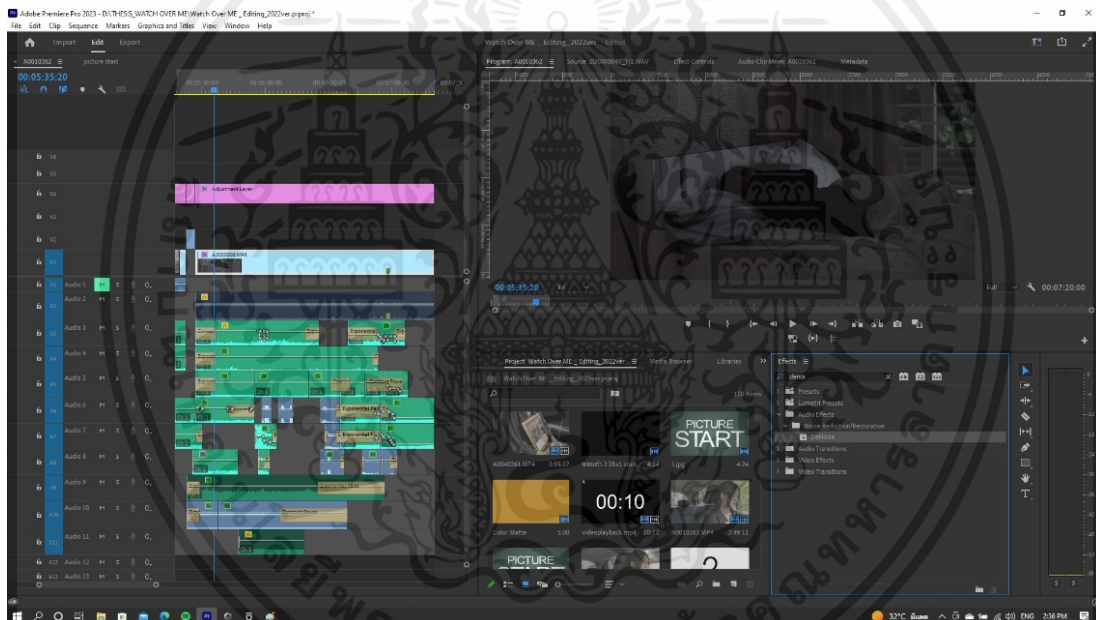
Adobe Premiere Pro 2023 - D:\THESIS_WATCH OVER ME\Watch Over ME _Editing_2022ver.prproj *

File Edit Clip Sequence Markers Graphics and Titles View Window Help

Import Edit Export

Watch Over ME _Editing_2022ver - Edited

A0010362 ≡ picture start

00:05:35:20

Program: A0010362 ≡ Source: ZOOM0001_Tr1.WAV Effect Controls Audio Clip Mixer: A0010362 Metadata

Adjustment Layer

A0010006.MP4

Audio 1 M S
Audio 2 M S
Audio 3 M S
Audio 4 M S
Audio 5 M S
Audio 6 M S
Audio 7 M S
Audio 8 M S
Audio 9 M S
Audio 10 M S
Audio 11 M S
Audio 12 M S
Audio 13 M S

Exponential Fade
Exponential Fade
Exponential Fade

00:05:35:20 Fit Full 00:07:20:00

Project: Watch Over ME _Editing_2022ver ≡ Media Browser Libraries >>

Watch Over ME _Editing_2022ver.prproj

110 items

PICTURE START

A0040363.MP4 2:45:17 ทดสอบ 2.38x1 stan... 4:24 1.jpg 4:24

00:10

Color Matte 5:00 videoplayback.mp4 10:12 A0010362.MP4 3:49:13

PICTURE

Effects ≡

denoi

Presets
Lumetri Presets
Audio Effects
Noise Reduction/Restoration
DeNoise
Audio Transitions
Video Effects
Video Transitions

32°C มีแดด ENG 2:36 PM